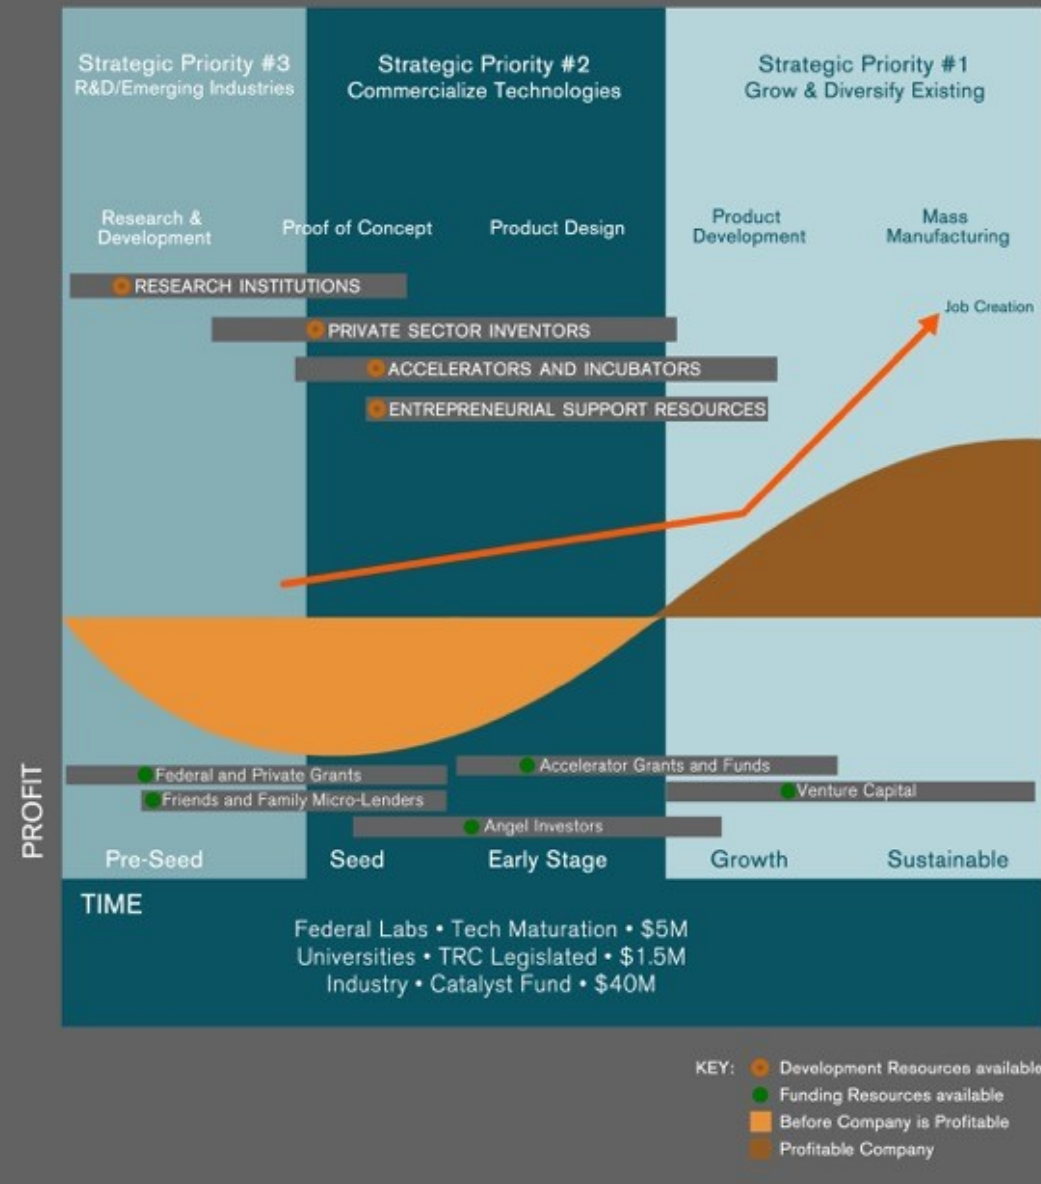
Strategic Priority #3
R&D/Emerging Industries

Strategic Priority #2
Commercialize Technologies

Strategic Priority #1
Grow & Diversify Existing

Research & Development

Proof of Concept

Product Design

Product Development

Mass Manufacturing

RESEARCH INSTITUTIONS

PRIVATE SECTOR INVENTORS

ACCELERATORS AND INCUBATORS

ENTREPRENEURIAL SUPPORT RESOURCES

Job Creation

Federal and Private Grants

Friends and Family Micro-Lenders

Accelerator Grants and Funds

Venture Capital

Angel Investors

PROFIT

Pre-Seed

Seed

Early Stage

Growth

Sustainable

TIME

Federal Labs • Tech Maturation • $5M
Universities • TRC Legislated • $1.5M
Industry • Catalyst Fund • $40M

KEY: Development Resources available
Funding Resources available
Before Company is Profitable
Profitable Company